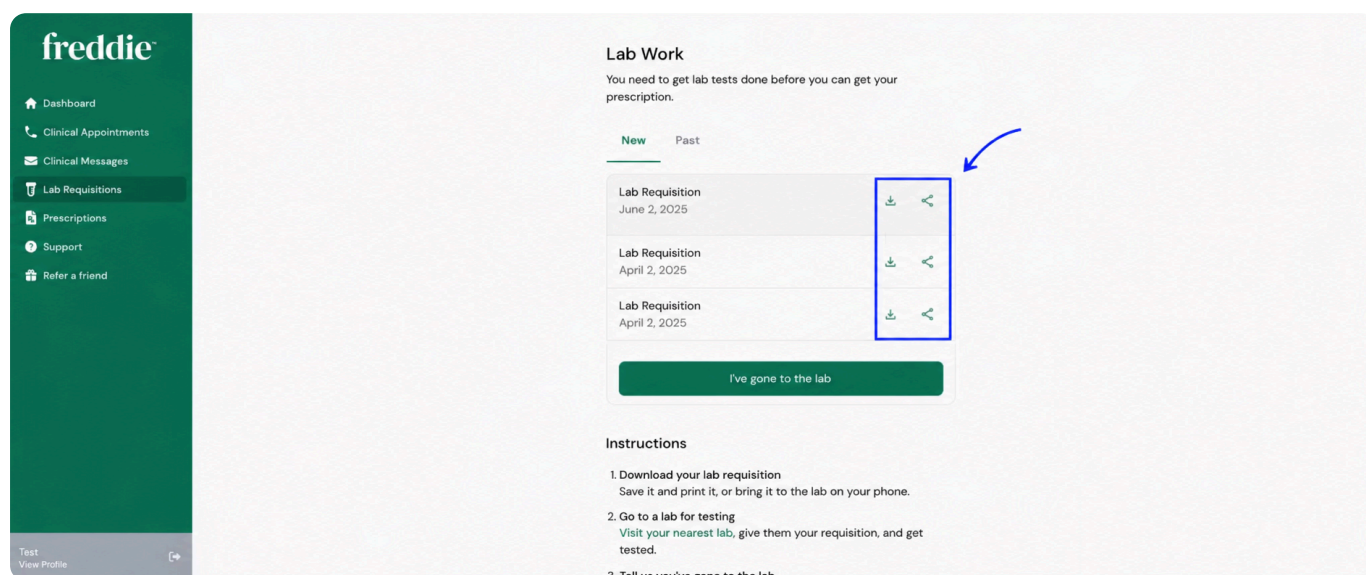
freddie

Dashboard
Clinical Appointments
Clinical Messages
Lab Requisitions
Prescriptions
Support
Refer a friend

Test
View Profile

Lab Work

You need to get lab tests done before you can get your prescription.

New Past

Lab Requisition
June 2, 2025

Lab Requisition
April 2, 2025

Lab Requisition
April 2, 2025

I've gone to the lab

Instructions

1. Download your lab requisition
Save it and print it, or bring it to the lab on your phone.

2. Go to a lab for testing
Visit your nearest lab, give them your requisition, and get tested.

3. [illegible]